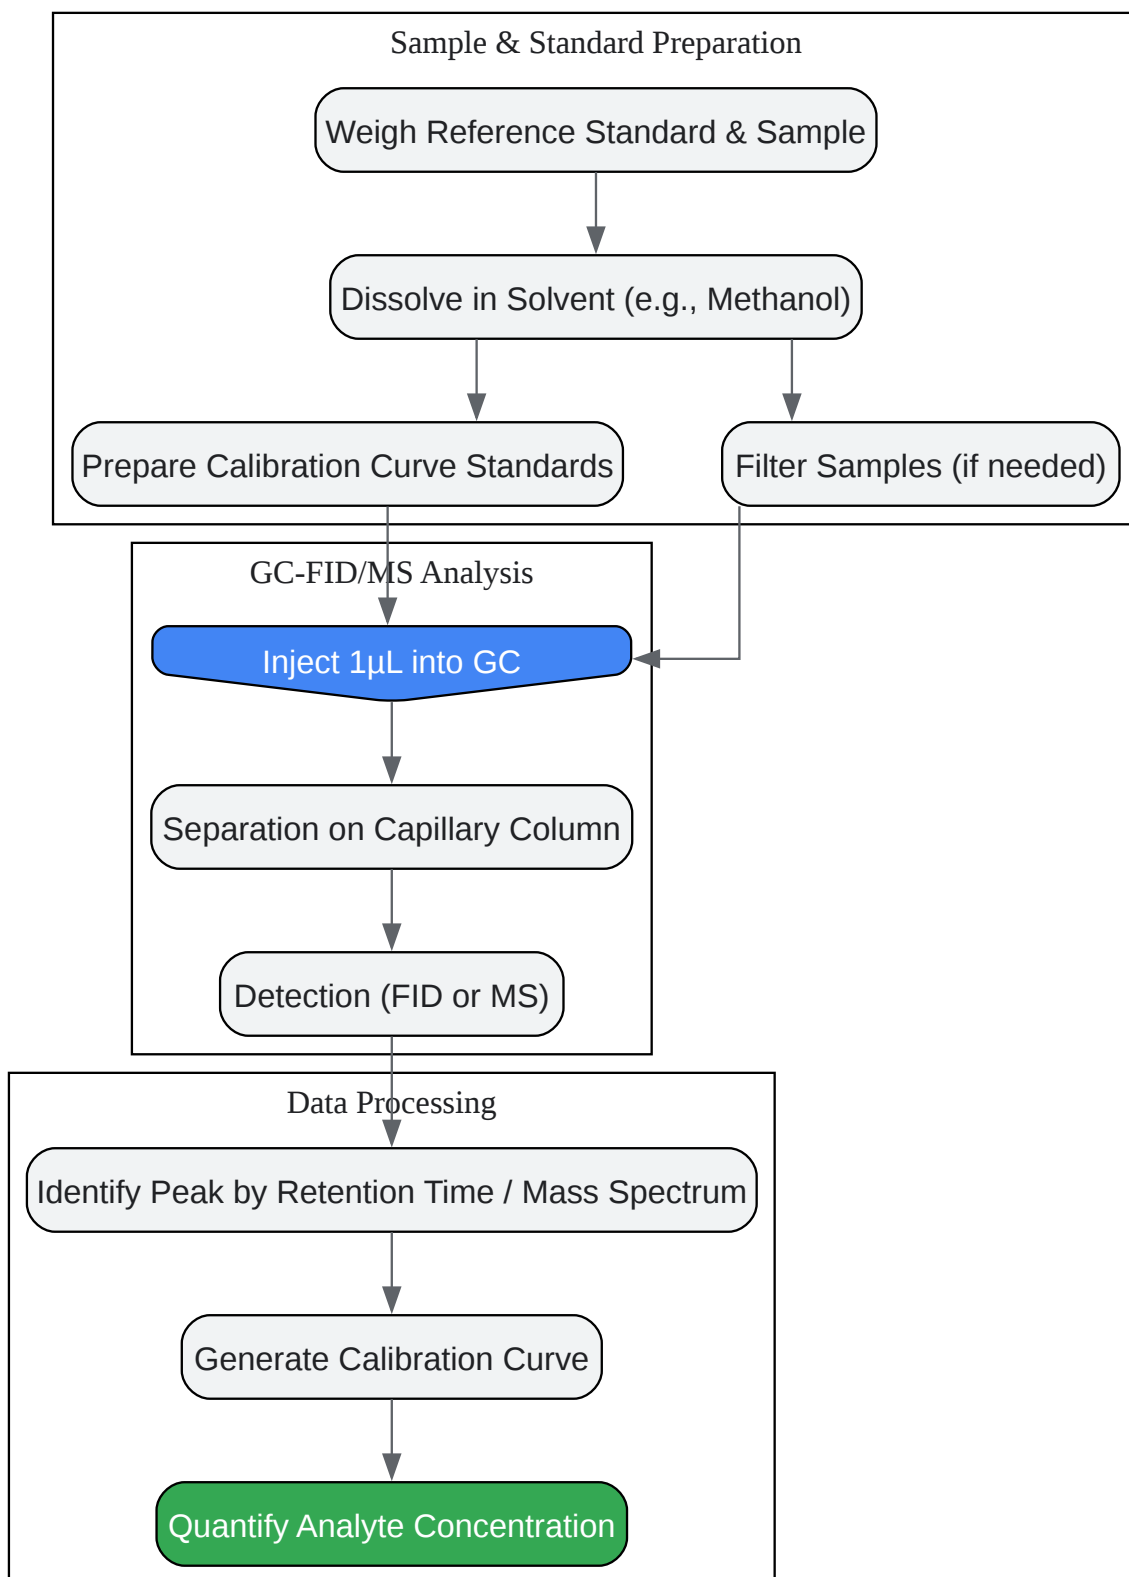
Sample & Standard Preparation

Weigh Reference Standard & Sample

Dissolve in Solvent (e.g., Methanol)

Prepare Calibration Curve Standards

Filter Samples (if needed)

GC-FID/MS Analysis

Inject 1µL into GC

Separation on Capillary Column

Detection (FID or MS)

Data Processing

Identify Peak by Retention Time / Mass Spectrum

Generate Calibration Curve

Quantify Analyte Concentration